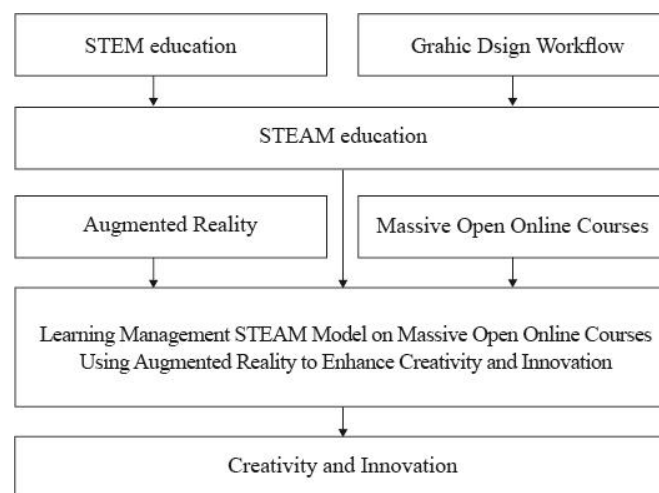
STEM education

Grahic Dsign Workflow

STEAM education

Augmented Reality

Massive Open Online Courses

Learning Management STEAM Model on Massive Open Online Courses Using Augmented Reality to Enhance Creativity and Innovation

Creativity and Innovation